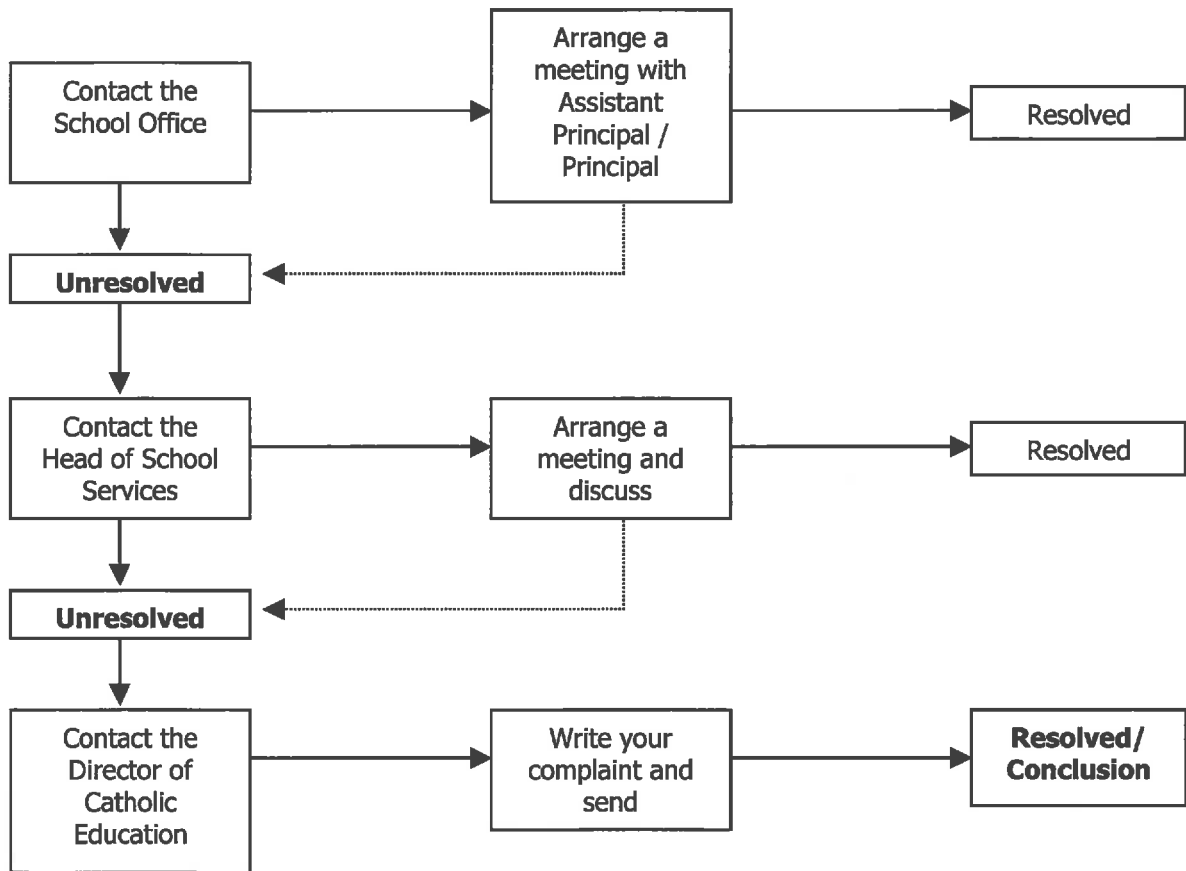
Contact the School Office

Arrange a meeting with Assistant Principal / Principal

Resolved

**Unresolved**

Contact the Head of School Services

Arrange a meeting and discuss

Resolved

**Unresolved**

Contact the Director of Catholic Education

Write your complaint and send

**Resolved/ Conclusion**